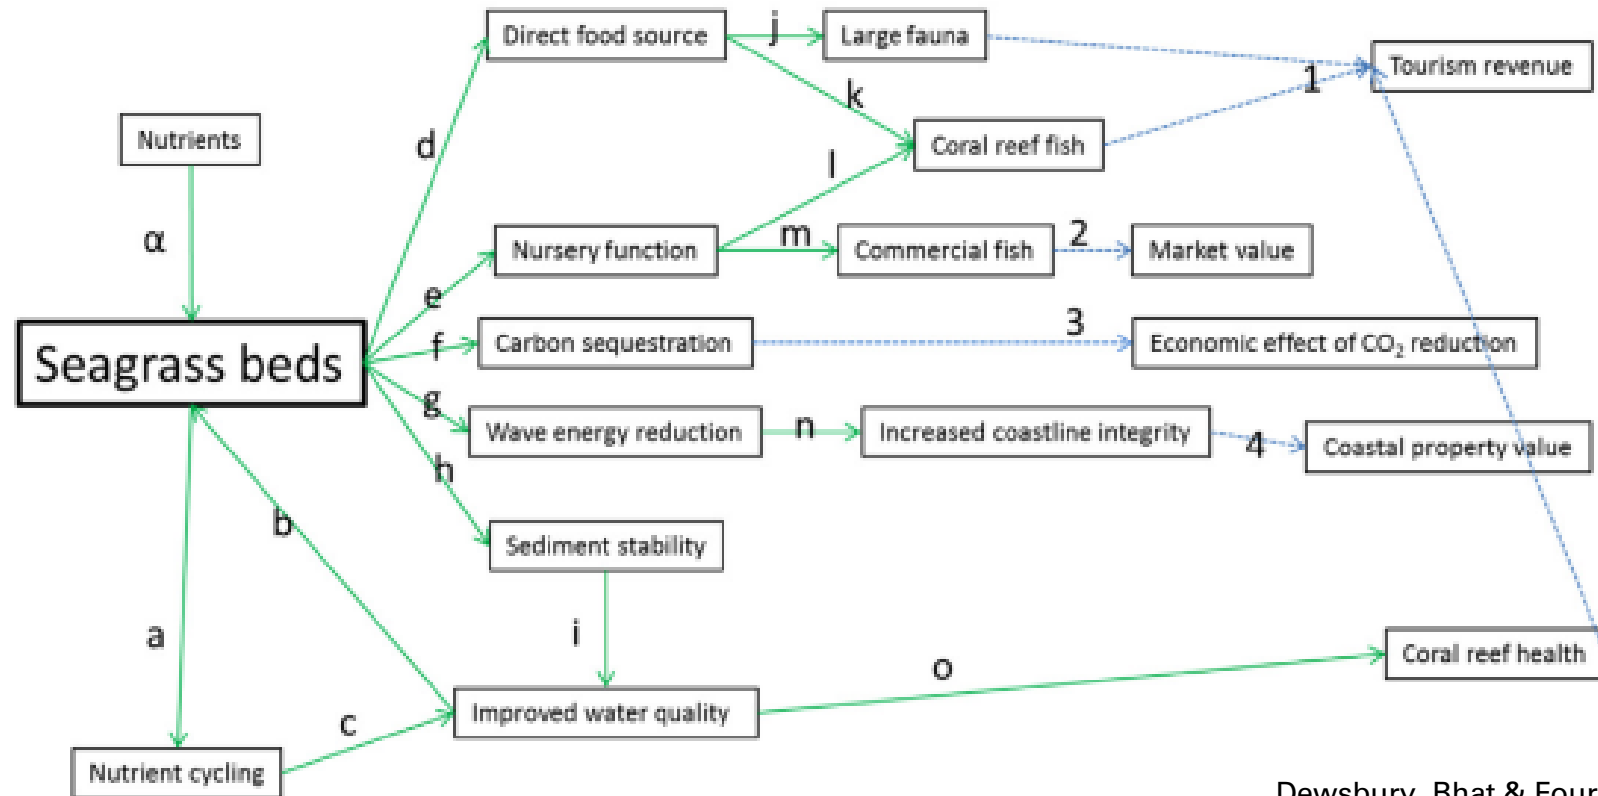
Nutrients

α

Seagrass beds

Direct food source
j
Large fauna
Tourism revenue
1
k
Coral reef fish
d
l
Nursery function
m
Commercial fish
2
Market value
e
f
Carbon sequestration
3
Economic effect of $CO_2$ reduction
g
Wave energy reduction
n
Increased coastline integrity
4
Coastal property value
h
b
Sediment stability
i
a
Coral reef health
o
c
Improved water quality
Nutrient cycling

Dewsbury, Bhat & Four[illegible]